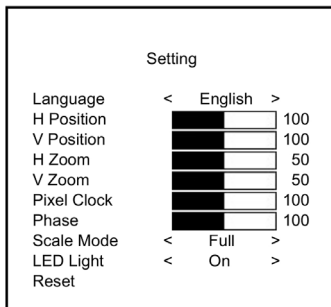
Setting

| | | |
|---|---|---|
| Language | < English > | |
| H Position | | 100 |
| V Position | | 100 |
| H Zoom | | 50 |
| V Zoom | | 50 |
| Pixel Clock | | 100 |
| Phase | | 100 |
| Scale Mode | < Full > | |
| LED Light | < On > | |
| Reset | | |